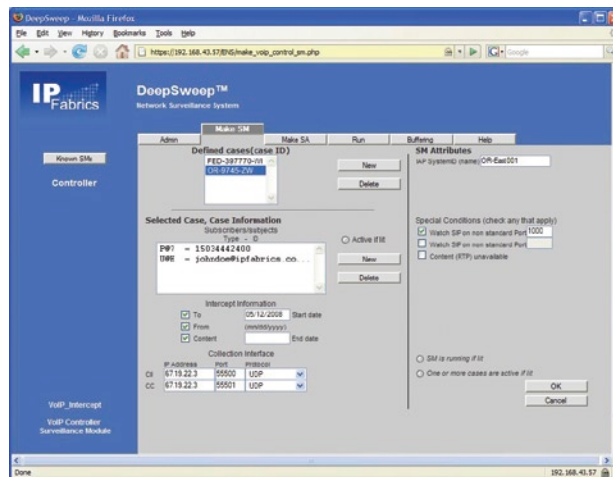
DeepSweep - Mozilla Firefox

File Edit View History Bookmarks Tools Help

https://192.168.43.57/IMS/make_voip_control_sm.php

Google

IP Fabrics

DeepSweep™
Network Surveillance System

Admin | Make SM | Make SA | Run | Buffering | Help

Known SMs

Controller

Defined cases(case ID)
FED-397770-WI
OR-9745-ZW

New
Delete

SM Attributes
IAP System() (name) OR-East001

Selected Case, Case Information
Subscribers/subjects
Type - 0
P#? = 15034442400
U## = johndoe@ipfabrics.co

Active if lit
New
Delete

Special Conditions (check any that apply)
Watch SIP on non standard Port 1000
Watch SIP on non standard Port
Content (RTP) unavailable

Intercept Information
To 05/12/2008 Start date
From (mm/dd/yyyy)
Content End date

Collection Interface
| | IP Address | Port | Protocol |
|---|---|---|---|
| CII | 67.19.22.3 | 55500 | UDP |
| CC | 67.19.22.3 | 55501 | UDP |

SM is running if lit
One or more cases are active if lit

OK
Cancel

VoIP_Intercept

VoIP Controller
Surveillance Module

Done

192.168.43.57